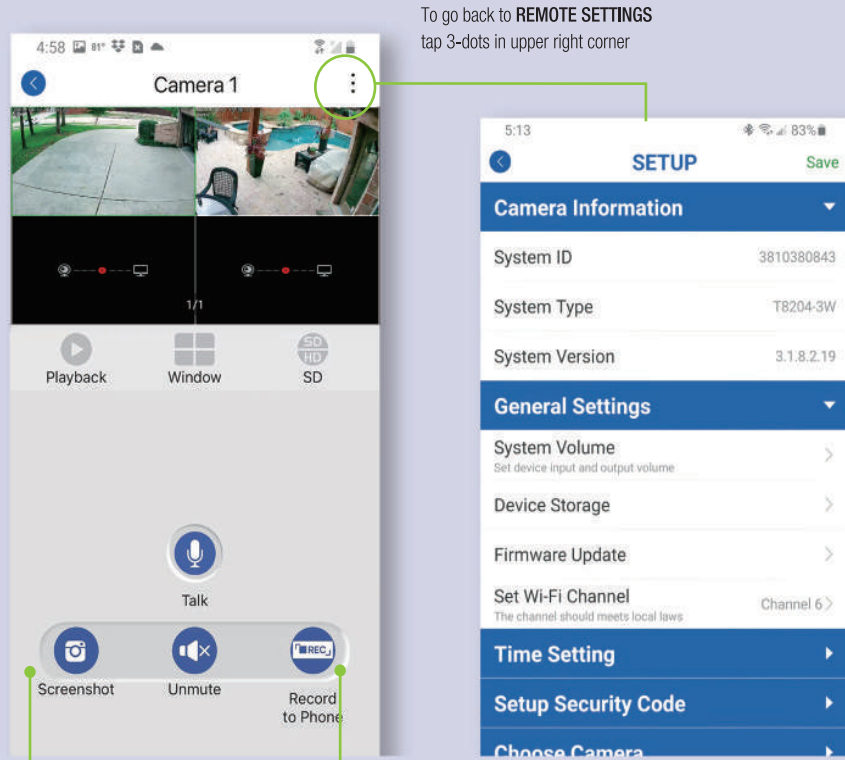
To go back to **REMOTE SETTINGS** tap 3-dots in upper right corner

4:58 81°

Camera 1

1/1

Playback

Window

SD

SD HD

Talk

Screenshot

Unmute

REC

Record to Phone

5:13

83%

SETUP

Save

Camera Information

System ID

3810380843

System Type

T8204-3W

System Version

3.1.8.2.19

General Settings

System Volume

Set device input and output volume

Device Storage

Firmware Update

Set Wi-Fi Channel

The channel should meets local laws

Channel 6

Time Setting

Setup Security Code

Choose Camera